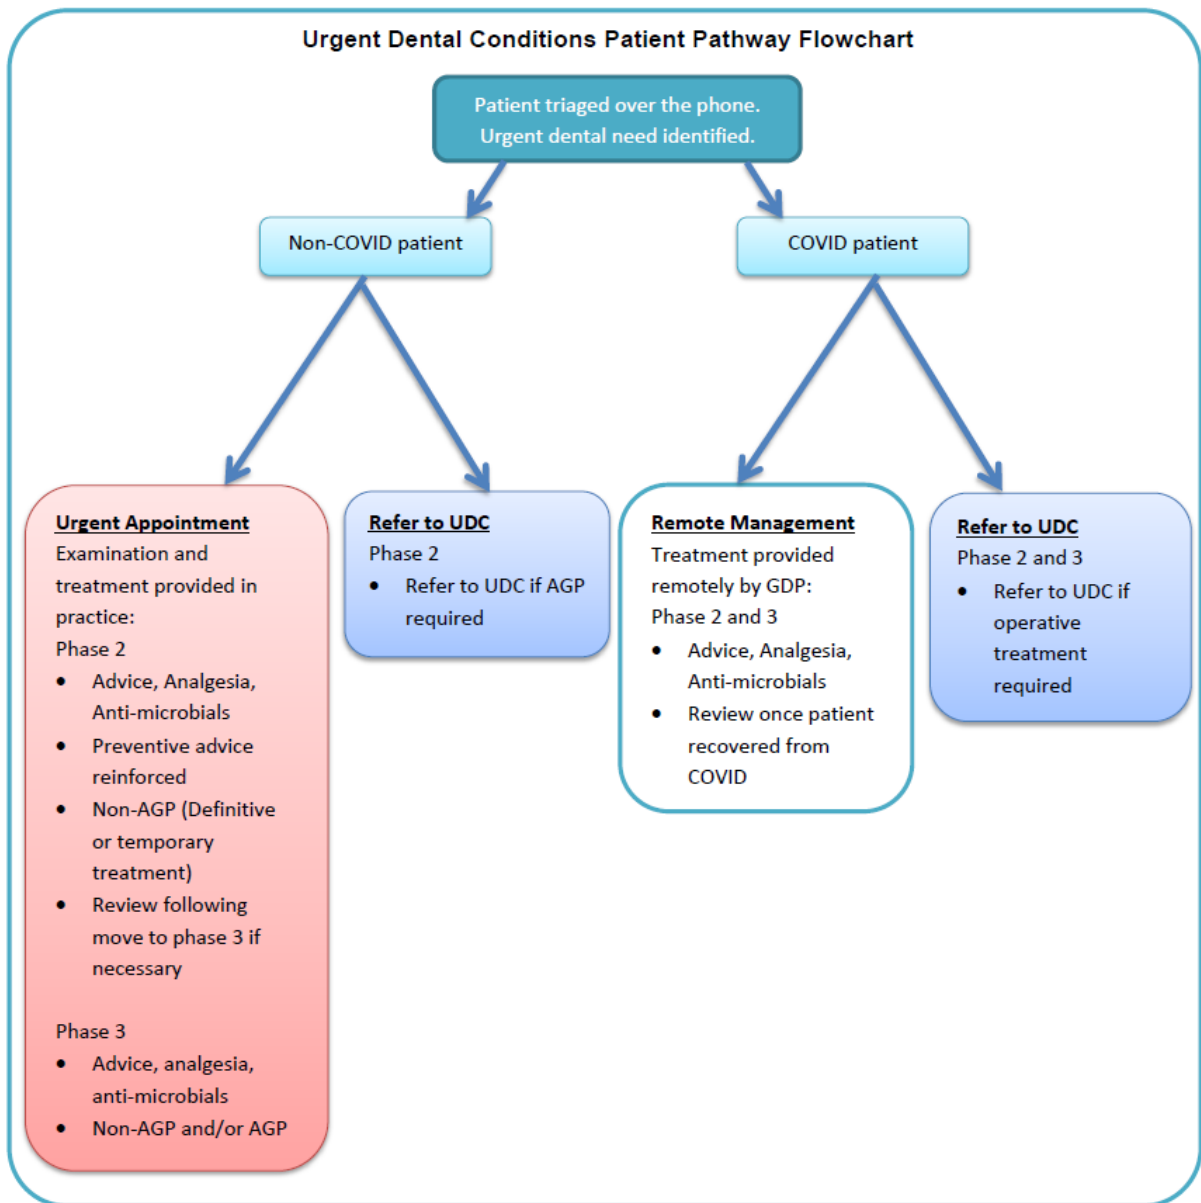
Urgent Dental Conditions Patient Pathway Flowchart

Patient triaged over the phone. Urgent dental need identified.

Non-COVID patient

COVID patient

Urgent Appointment
Examination and treatment provided in practice:
Phase 2
- Advice, Analgesia, Anti-microbials
- Preventive advice reinforced
- Non-AGP (Definitive or temporary treatment)
- Review following move to phase 3 if necessary

Phase 3
- Advice, analgesia, anti-microbials
- Non-AGP and/or AGP

Refer to UDC
Phase 2
- Refer to UDC if AGP required

Remote Management
Treatment provided remotely by GDP:
Phase 2 and 3
- Advice, Analgesia, Anti-microbials
- Review once patient recovered from COVID

Refer to UDC
Phase 2 and 3
- Refer to UDC if operative treatment required